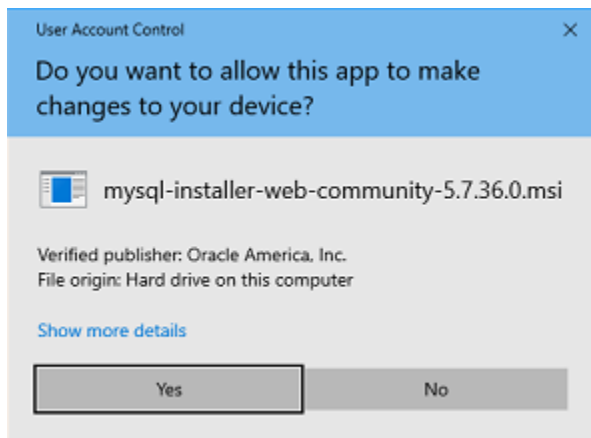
User Account Control

×

Do you want to allow this app to make changes to your device?

mysql-installer-web-community-5.7.36.0.msi

Verified publisher: Oracle America, Inc.
File origin: Hard drive on this computer

Show more details

Yes

No